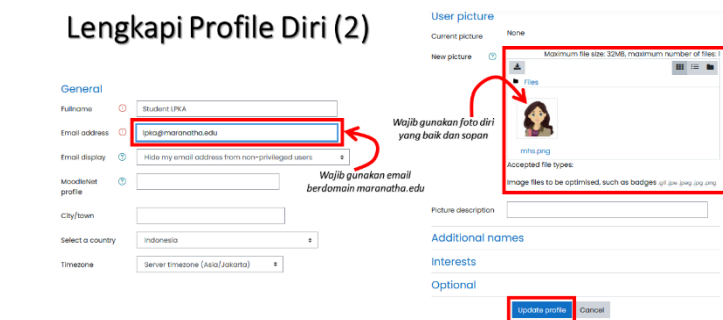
Lengkapi Profile Diri (2)

General

Fullname
Student LPKA

Email address
lpka@maranatha.edu

Email display
Hide my email address from non-privileged users

MoodleNet profile

City/town

Select a country
Indonesia

Timezone
Server timezone (Asia/Jakarta)

Wajib gunakan email berdomain maranatha.edu

User picture

Current picture
None

New picture
Maximum file size: 32MB, maximum number of files: 1

Files

mhs.png

Accepted file types:

Image files to be optimised, such as badges .gif .jpe .jpeg .jpg .png

Wajib gunakan foto diri yang baik dan sopan

Picture description

Additional names

Interests

Optional

Update profile
Cancel